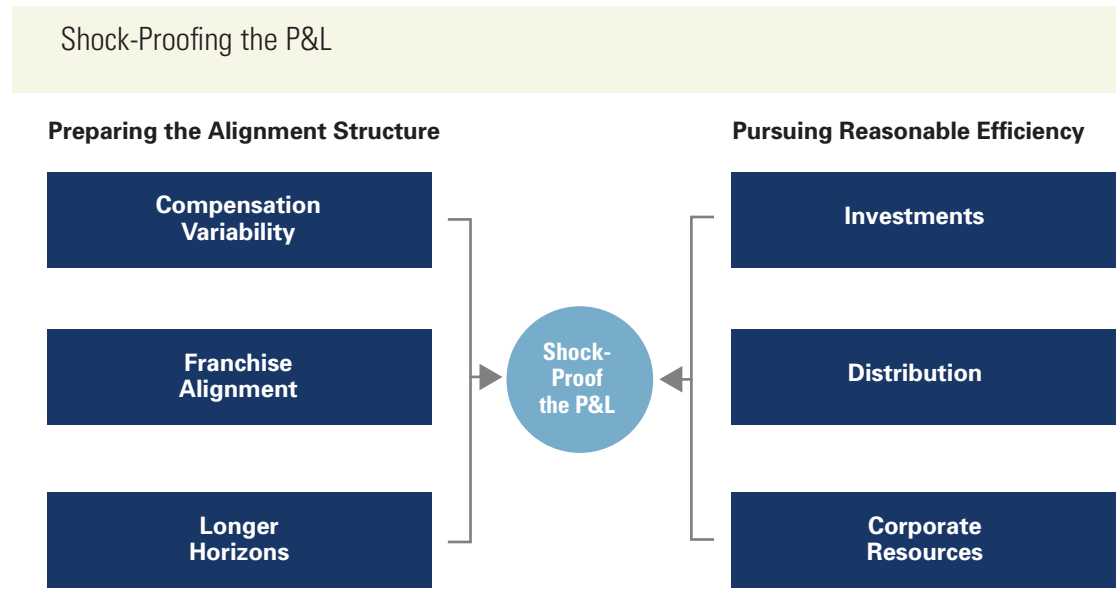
Shock-Proofing the P&L

Preparing the Alignment Structure

Compensation Variability

Franchise Alignment

Longer Horizons

Shock-Proof the P&L

Pursuing Reasonable Efficiency

Investments

Distribution

Corporate Resources